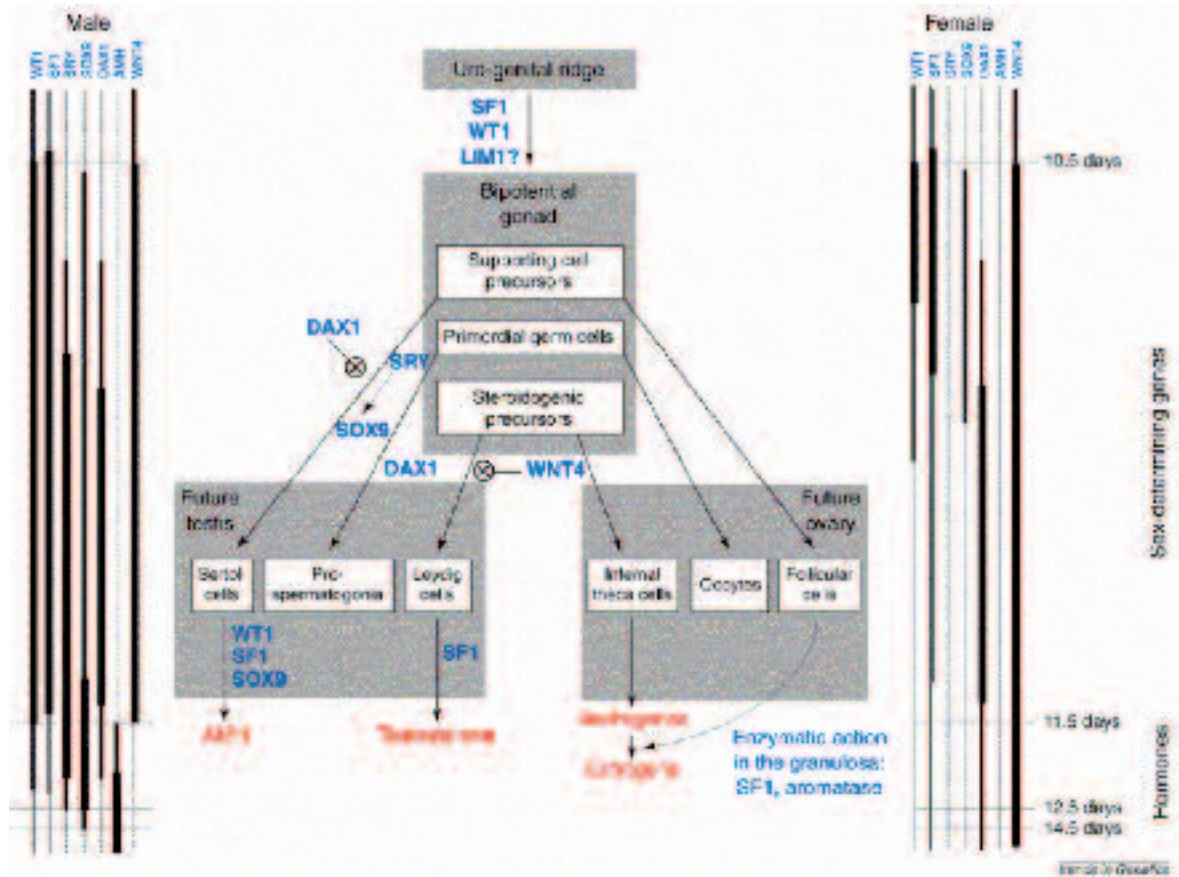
Male

WT1 SF1 SRY SOX9 DAX1 AMH WNT4

Uro-genital ridge

SF1
WT1
LIM1?

Bipotential gonad

Supporting cell precursors

DAX1

SRY

Primordial germ cells

SOX9

Steroidogenic precursors

DAX1

WNT4

Future testis

Sertoli cells

Pro-spermatogonia

Leydig cells

WT1
SF1
SOX9

SF1

AMH

Testosterone

Future ovary

Internal theca cells

Oocytes

Follicular cells

Androgens

Estrogens

Enzymatic action in the granulosa: SF1, aromatase

Female

WT1 SF1 SRY SOX9 DAX1 AMH WNT4

10.5 days

Sex determining genes

11.5 days

Hormones

12.5 days
14.5 days

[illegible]